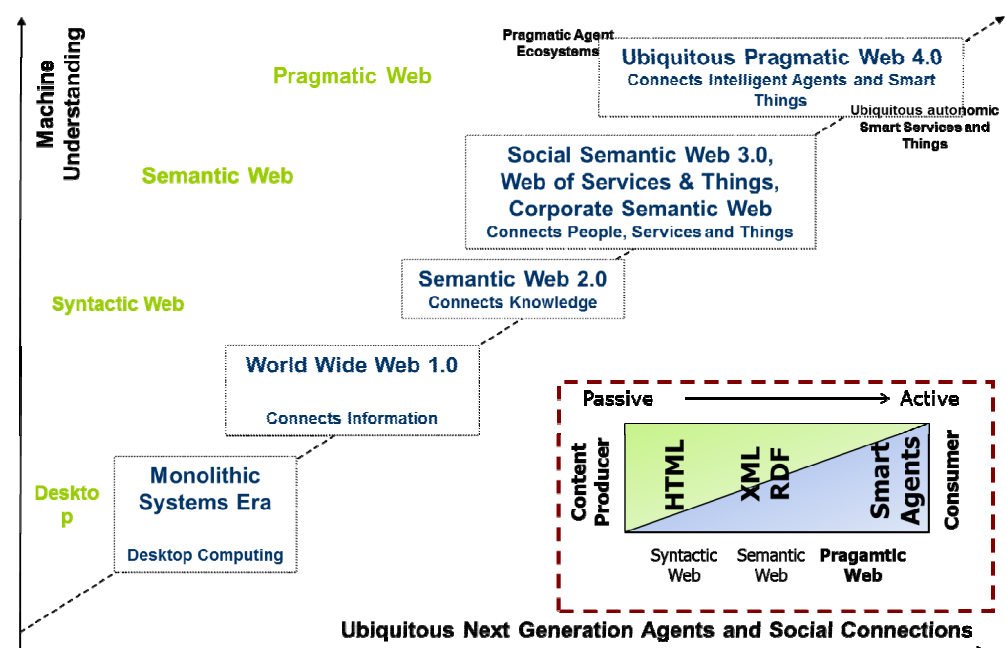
Machine Understanding

Pragmatic Agent Ecosystems

Ubiquitous Pragmatic Web 4.0
Connects Intelligent Agents and Smart Things

Ubiquitous autonomic Smart Services and Things

Pragmatic Web

Semantic Web

Social Semantic Web 3.0,
Web of Services & Things,
Corporate Semantic Web
Connects People, Services and Things

Syntactic Web

Semantic Web 2.0
Connects Knowledge

World Wide Web 1.0
Connects Information

Deskto p

Monolithic Systems Era
Desktop Computing

Passive → Active

Content Producer

HTML

XML RDF

Smart Agents

Consumer

Syntactic Web

Semantic Web

Pragamtic Web

Ubiquitous Next Generation Agents and Social Connections